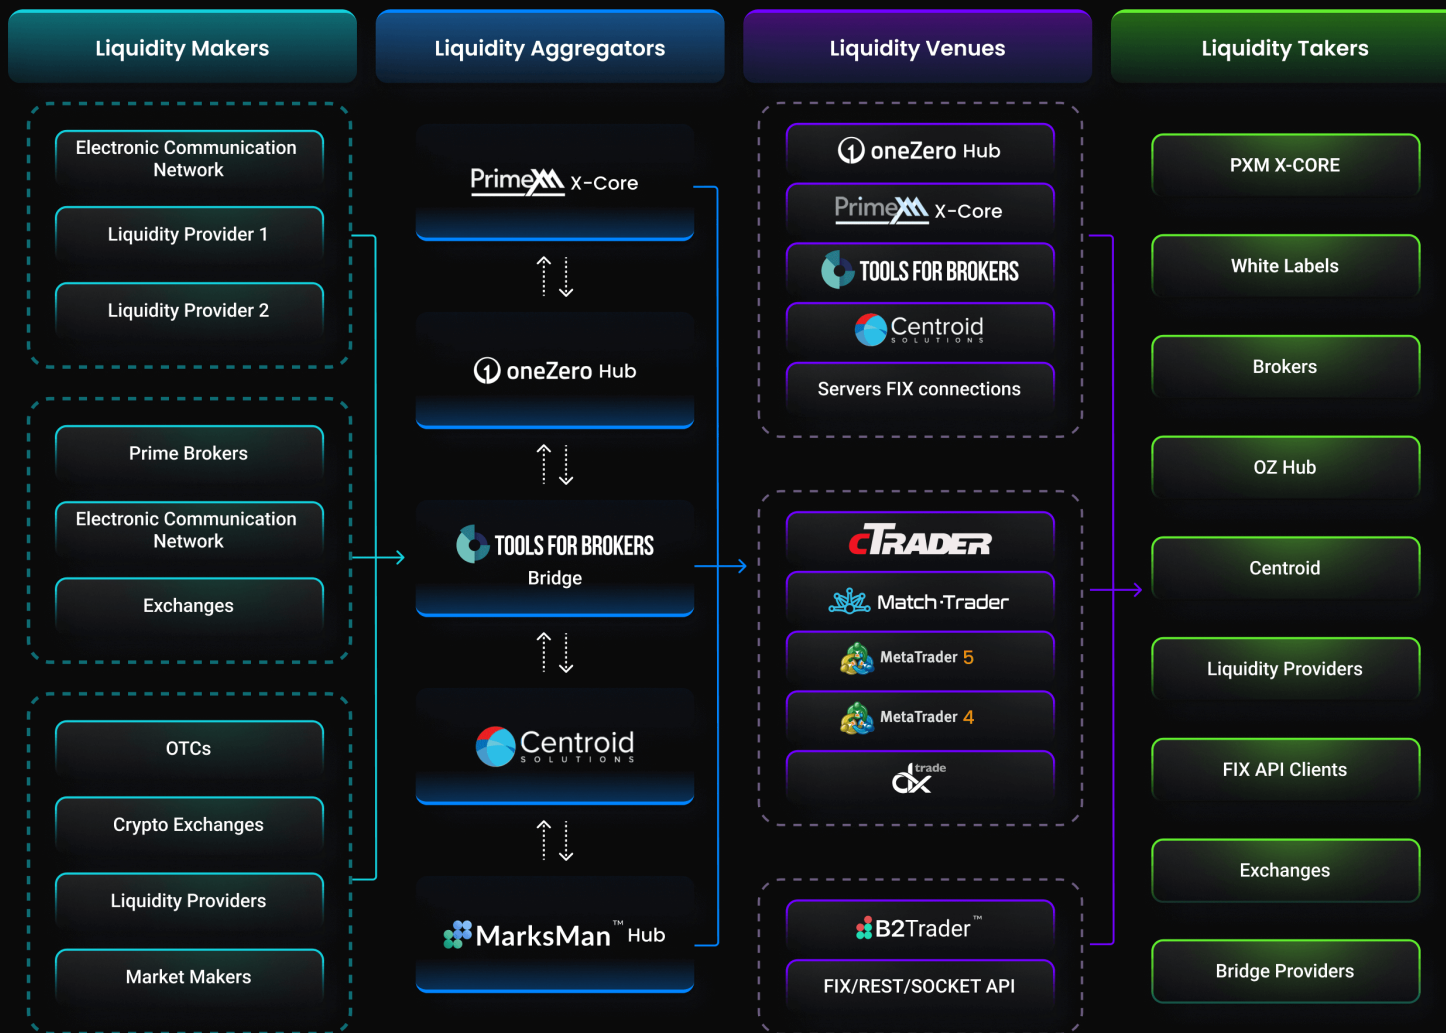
Liquidity Makers

Electronic Communication Network
Liquidity Provider 1
Liquidity Provider 2

Prime Brokers
Electronic Communication Network
Exchanges

OTCs
Crypto Exchanges
Liquidity Providers
Market Makers

Liquidity Aggregators

PrimeXM X-Core
oneZero Hub
TOOLS FOR BROKERS Bridge
Centroid SOLUTIONS
MarksMan™ Hub

Liquidity Venues

oneZero Hub
PrimeXM X-Core
TOOLS FOR BROKERS
Centroid SOLUTIONS
Servers FIX connections

cTRADER
Match·Trader
MetaTrader 5
MetaTrader 4
dx trade

B2Trader™
FIX/REST/SOCKET API

Liquidity Takers

PXM X-CORE
White Labels
Brokers
OZ Hub
Centroid
Liquidity Providers
FIX API Clients
Exchanges
Bridge Providers